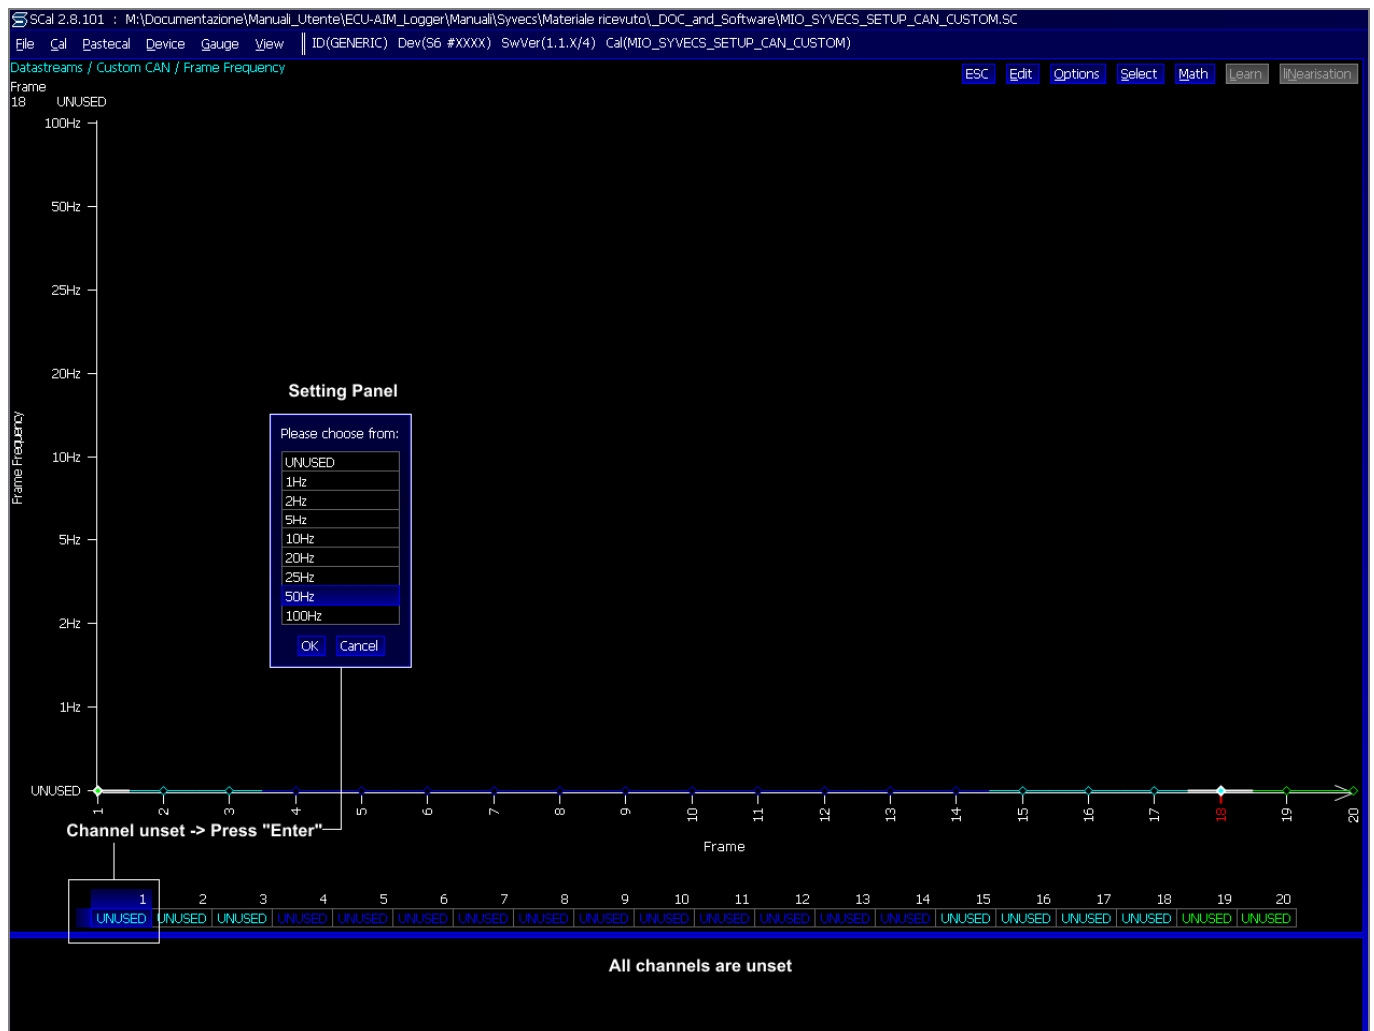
SCal 2.8.101 : M:\Documentazione\Manuali_Utente\ECU-AIM_Logger\Manuali\Syvecs\Materiale ricevuto\_DOC_and_Software\MIO_SYVECS_SETUP_CAN_CUSTOM.SC

File Cal Pastecal Device Gauge View ID(GENERIC) Dev(S6 #XXXX) SwVer(1.1.X/4) Cal(MIO_SYVECS_SETUP_CAN_CUSTOM)

Datastreams / Custom CAN / Frame Frequency

ESC Edit Options Select Math Learn liNearisation

Frame
18 UNUSED

100Hz
50Hz
25Hz
20Hz
10Hz
5Hz
2Hz
1Hz
UNUSED

Frame Frequency

Setting Panel

Please choose from:
UNUSED
1Hz
2Hz
5Hz
10Hz
20Hz
25Hz
50Hz
100Hz
OK Cancel

1 2 3 4 5 6 7 8 9 10 11 12 13 14 15 16 17 18 19 20

Channel unset -> Press "Enter"

Frame

| 1 | 2 | 3 | 4 | 5 | 6 | 7 | 8 | 9 | 10 | 11 | 12 | 13 | 14 | 15 | 16 | 17 | 18 | 19 | 20 |
|---|---|---|---|---|---|---|---|---|---|---|---|---|---|---|---|---|---|---|---|
| UNUSED | UNUSED | UNUSED | UNUSED | UNUSED | UNUSED | UNUSED | UNUSED | UNUSED | UNUSED | UNUSED | UNUSED | UNUSED | UNUSED | UNUSED | UNUSED | UNUSED | UNUSED | UNUSED | UNUSED |

All channels are unset